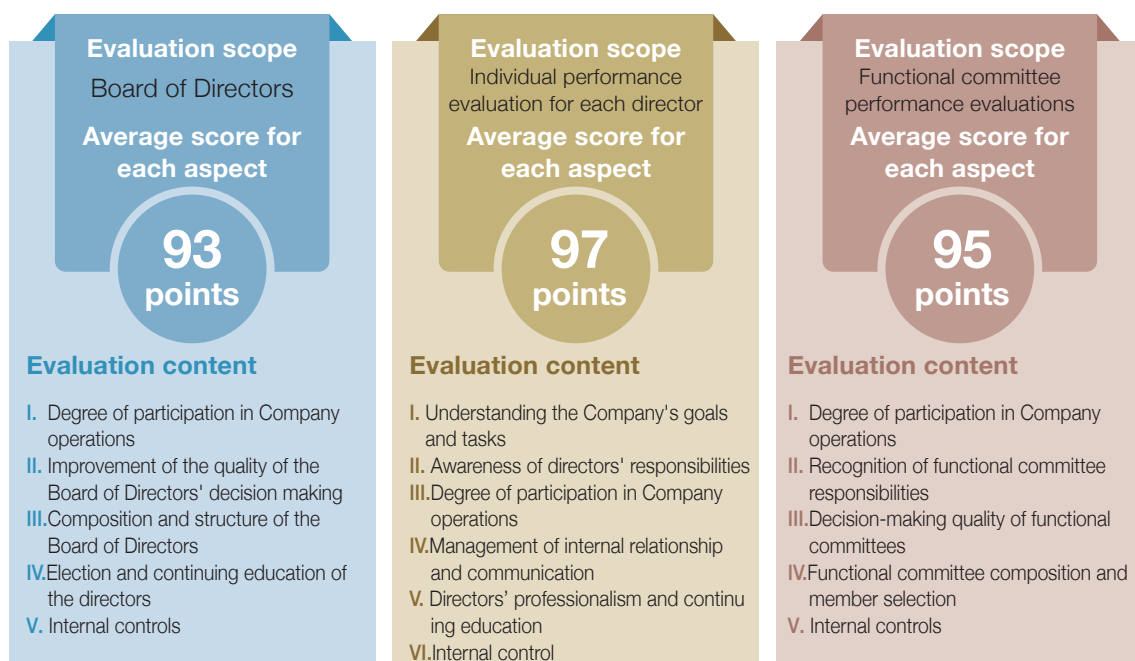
Evaluation scope
Board of Directors
Average score for each aspect
93 points

Evaluation content
I. Degree of participation in Company operations
II. Improvement of the quality of the Board of Directors' decision making
III.Composition and structure of the Board of Directors
IV.Election and continuing education of the directors
V. Internal controls

Evaluation scope
Individual performance evaluation for each director
Average score for each aspect
97 points

Evaluation content
I. Understanding the Company's goals and tasks
II. Awareness of directors' responsibilities
III.Degree of participation in Company operations
IV.Management of internal relationship and communication
V. Directors' professionalism and continuing education
VI.Internal control

Evaluation scope
Functional committee performance evaluations
Average score for each aspect
95 points

Evaluation content
I. Degree of participation in Company operations
II. Recognition of functional committee responsibilities
III.Decision-making quality of functional committees
IV.Functional committee composition and member selection
V. Internal controls